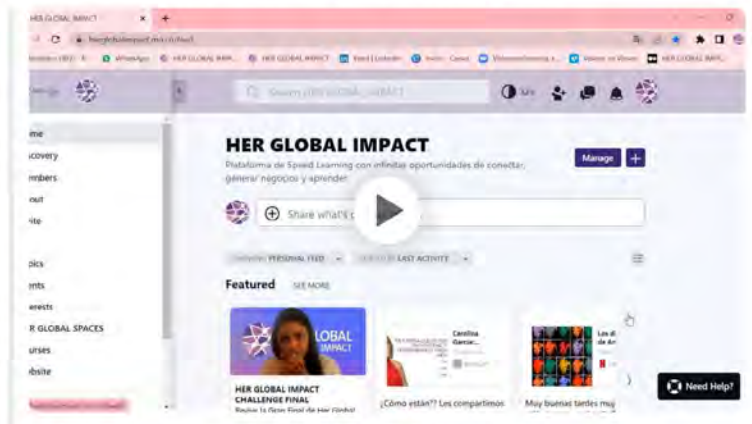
HER GLOBAL IMPACT

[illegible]

Search HER GLOBAL IMPACT

me
scovery
embers
out
ite
pics
ents
erests
R GLOBAL SPACES
urses
ebsite

HER GLOBAL IMPACT

Plataforma de Speed Learning con infinitas oportunidades de conectar, generar negocios y aprender.

Manage +

Share what's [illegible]

PERSONAL FEED LAST ACTIVITY

Featured SEE MORE

LOBAL IMPACT

HER GLOBAL IMPACT CHALLENGE FINAL

Carolina Garcia

¿Cómo están?? Les compartimos

Muy buenas tardes mu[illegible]

Need Help?